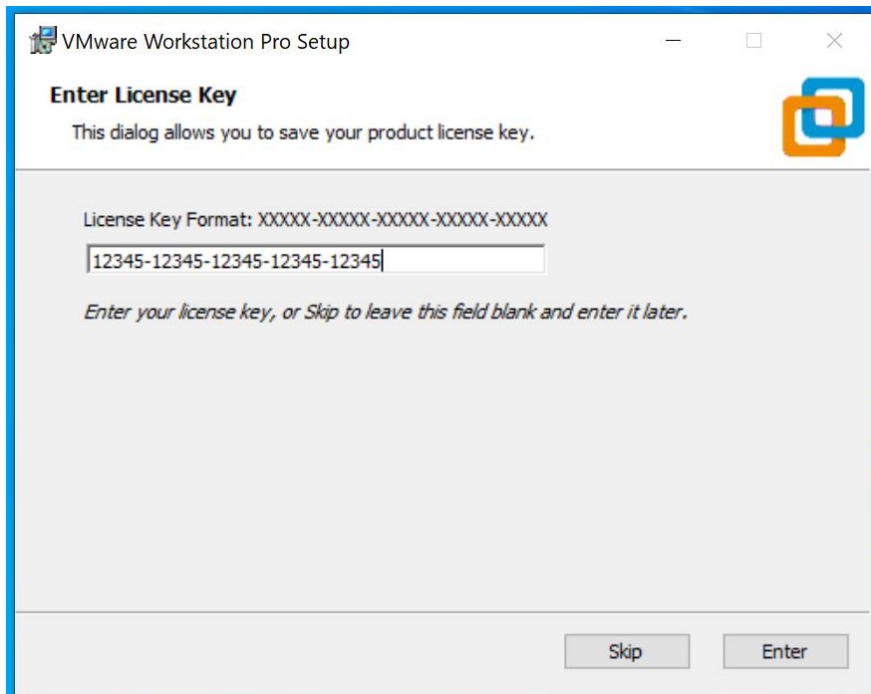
VMware Workstation Pro Setup

Enter License Key

This dialog allows you to save your product license key.

License Key Format: XXXXX-XXXXX-XXXXX-XXXXX-XXXXX

12345-12345-12345-12345-12345

Enter your license key, or Skip to leave this field blank and enter it later.

Skip

Enter